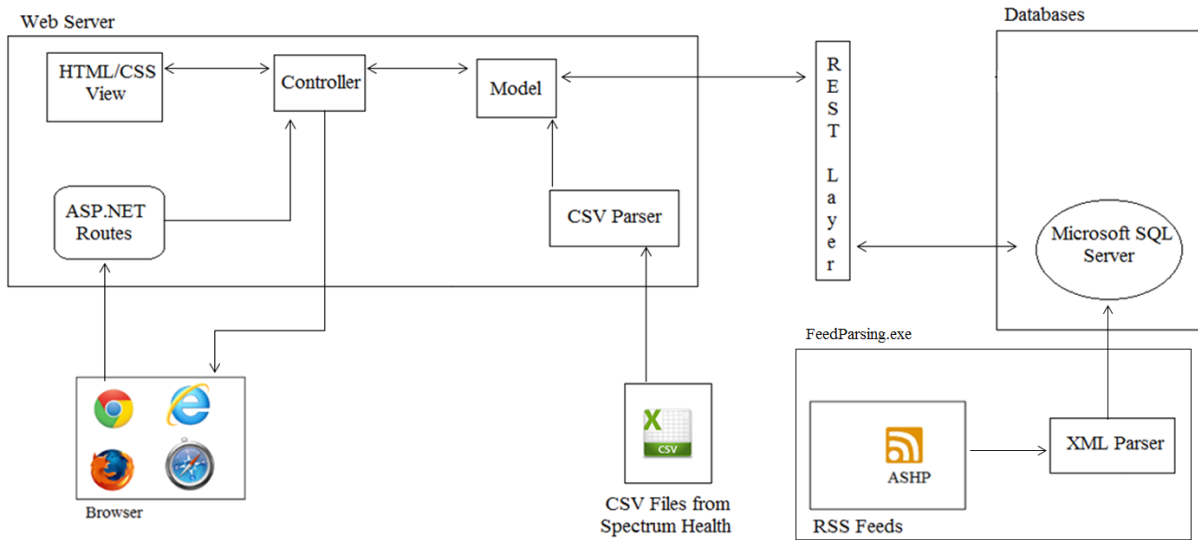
Web Server

HTML/CSS View

Controller

Model

ASP.NET Routes

CSV Parser

R E S T Layer

Databases

Microsoft SQL Server

FeedParsing.exe

Browser

X

CSV

CSV Files from Spectrum Health

ASHP

XML Parser

RSS Feeds